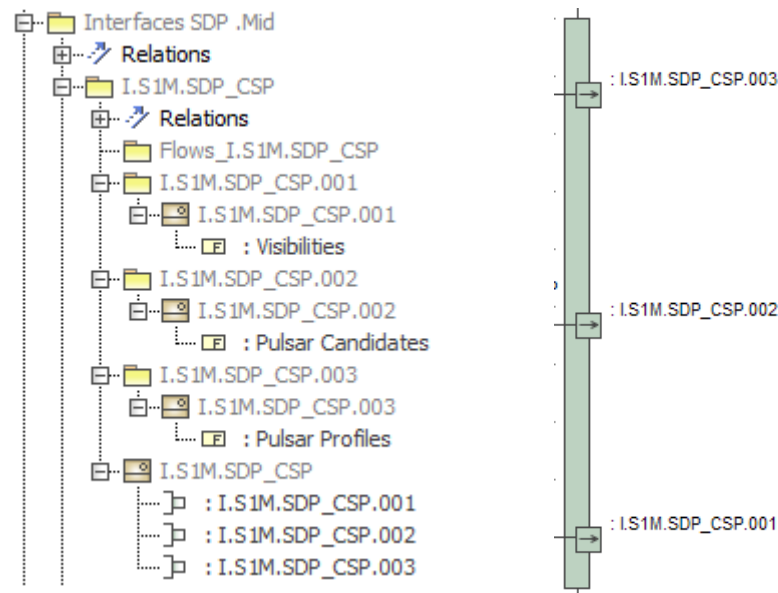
Interfaces SDP .Mid
Relations
I.S1M.SDP_CSP
Relations
Flows_I.S1M.SDP_CSP
I.S1M.SDP_CSP.001
I.S1M.SDP_CSP.001
F : Visibilities
I.S1M.SDP_CSP.002
I.S1M.SDP_CSP.002
F : Pulsar Candidates
I.S1M.SDP_CSP.003
I.S1M.SDP_CSP.003
F : Pulsar Profiles
I.S1M.SDP_CSP
: I.S1M.SDP_CSP.001
: I.S1M.SDP_CSP.002
: I.S1M.SDP_CSP.003

: I.S1M.SDP_CSP.003
: I.S1M.SDP_CSP.002
: I.S1M.SDP_CSP.001